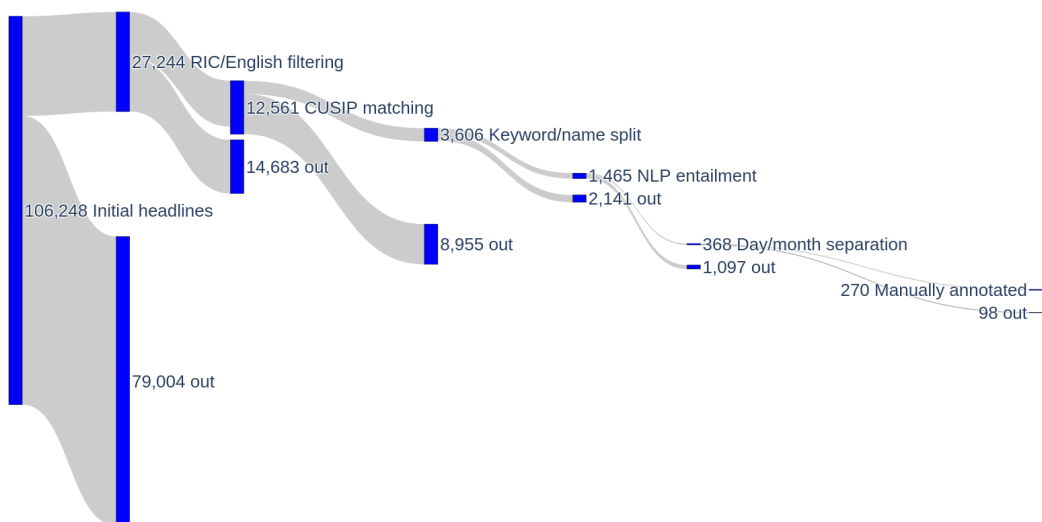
27,244 RIC/English filtering
12,561 CUSIP matching
3,606 Keyword/name split
1,465 NLP entailment
2,141 out
14,683 out
106,248 Initial headlines
8,955 out
368 Day/month separation
1,097 out
270 Manually annotated
98 out
79,004 out